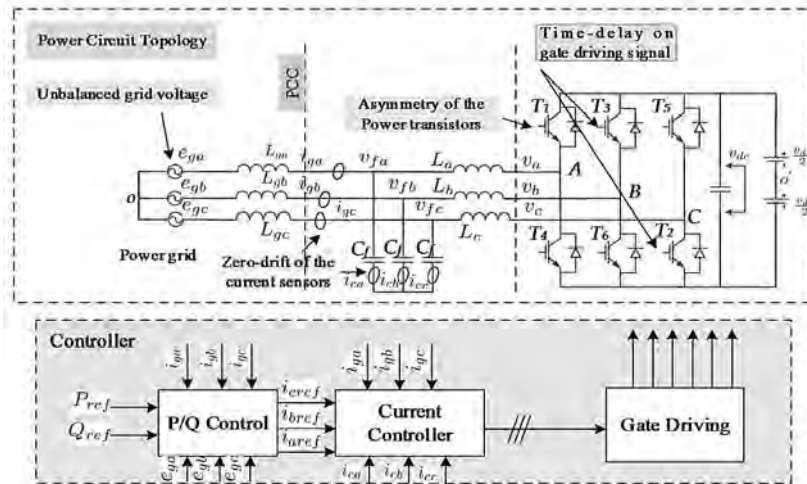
Power Circuit Topology

Unbalanced grid voltage

PCC

Time-delay on gate driving signal

Asymmetry of the Power transistors

$T_1$ $T_3$ $T_5$

$e_{ga}$ $L_{ga}$ $i_{ga}$ $v_{fa}$ $L_a$ $v_a$ $A$

$e_{gb}$ $L_{gb}$ $i_{gb}$ $v_{fb}$ $L_b$ $v_b$ $B$

$e_{gc}$ $L_{gc}$ $i_{gc}$ $v_{fc}$ $L_c$ $v_c$ $C$

$o$

$v_{dc}$ $\frac{v_{dc}}{2}$ $o'$ $\frac{v_{dc}}{2}$

$T_4$ $T_6$ $T_2$

Power grid

$C_f$ $C_f$ $C_f$

Zero-drift of the current sensors

$i_{ca}$ $i_{cb}$ $i_{cc}$

Controller

$i_{ga}$ $i_{gb}$ $i_{gc}$

$P_{ref}$

$Q_{ref}$

P/Q Control

$i_{cref}$ $i_{bref}$ $i_{aref}$

$i_{ga}$ $i_{gb}$ $i_{gc}$

Current Controller

Gate Driving

$e_{ga}$ $e_{gb}$ $e_{gc}$

$i_{ca}$ $i_{cb}$ $i_{cc}$